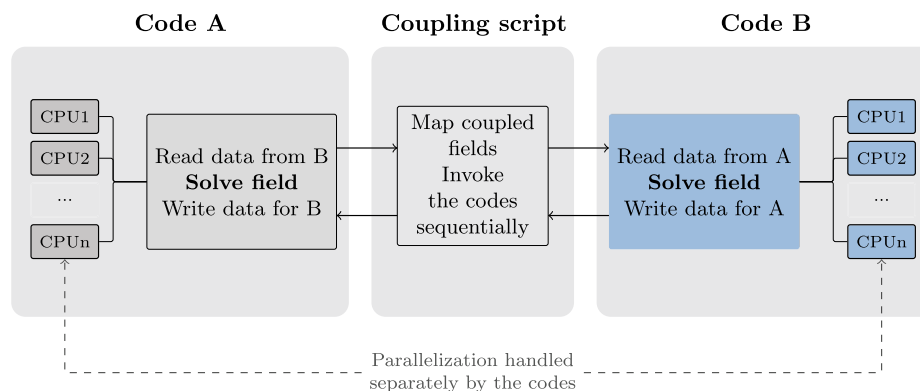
Code A

Coupling script

Code B

CPU1
CPU2
...
CPUn

Read data from B
**Solve field**
Write data for B

Map coupled fields
Invoke the codes sequentially

Read data from A
**Solve field**
Write data for A

CPU1
CPU2
...
CPUn

Parallelization handled separately by the codes